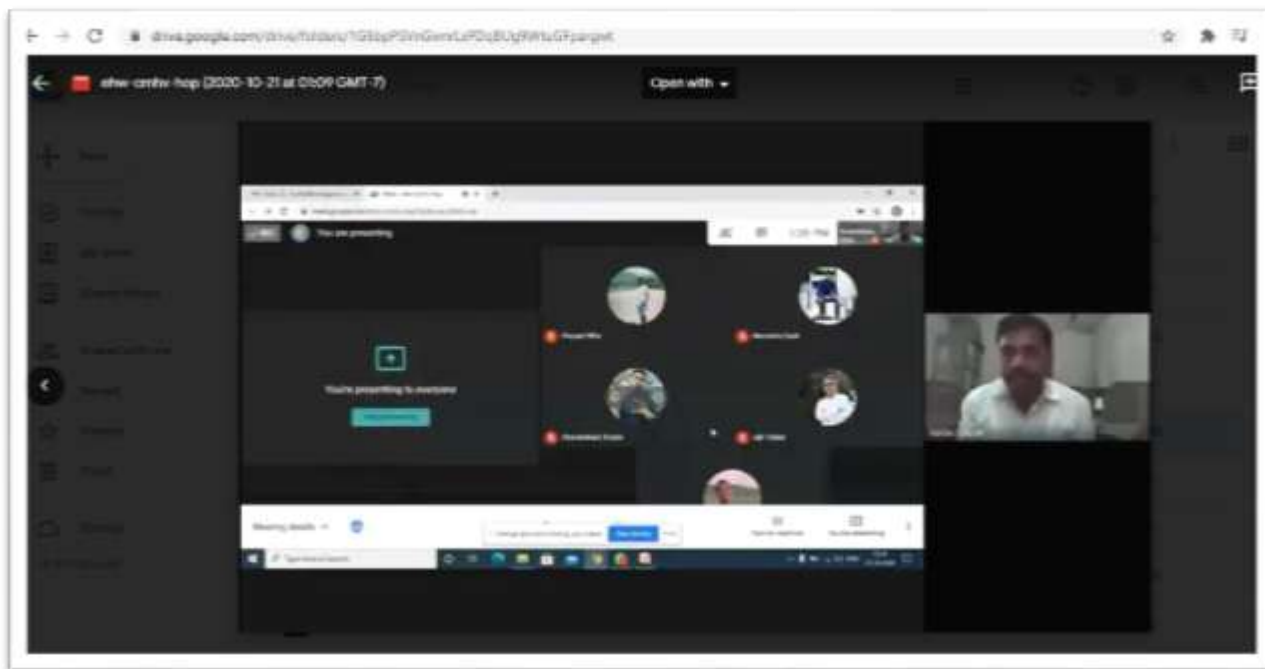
drive.google.com/drive/folders/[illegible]

ehw-cmhv-hop (2020-10-21 at 01:09 GMT-7)

Open with

New

Priority

My Drive

Shared drives

Shared with me

Recent

Starred

Trash

Storage

You are presenting

You're presenting to everyone

Stop presenting

Meeting details

Type here to search